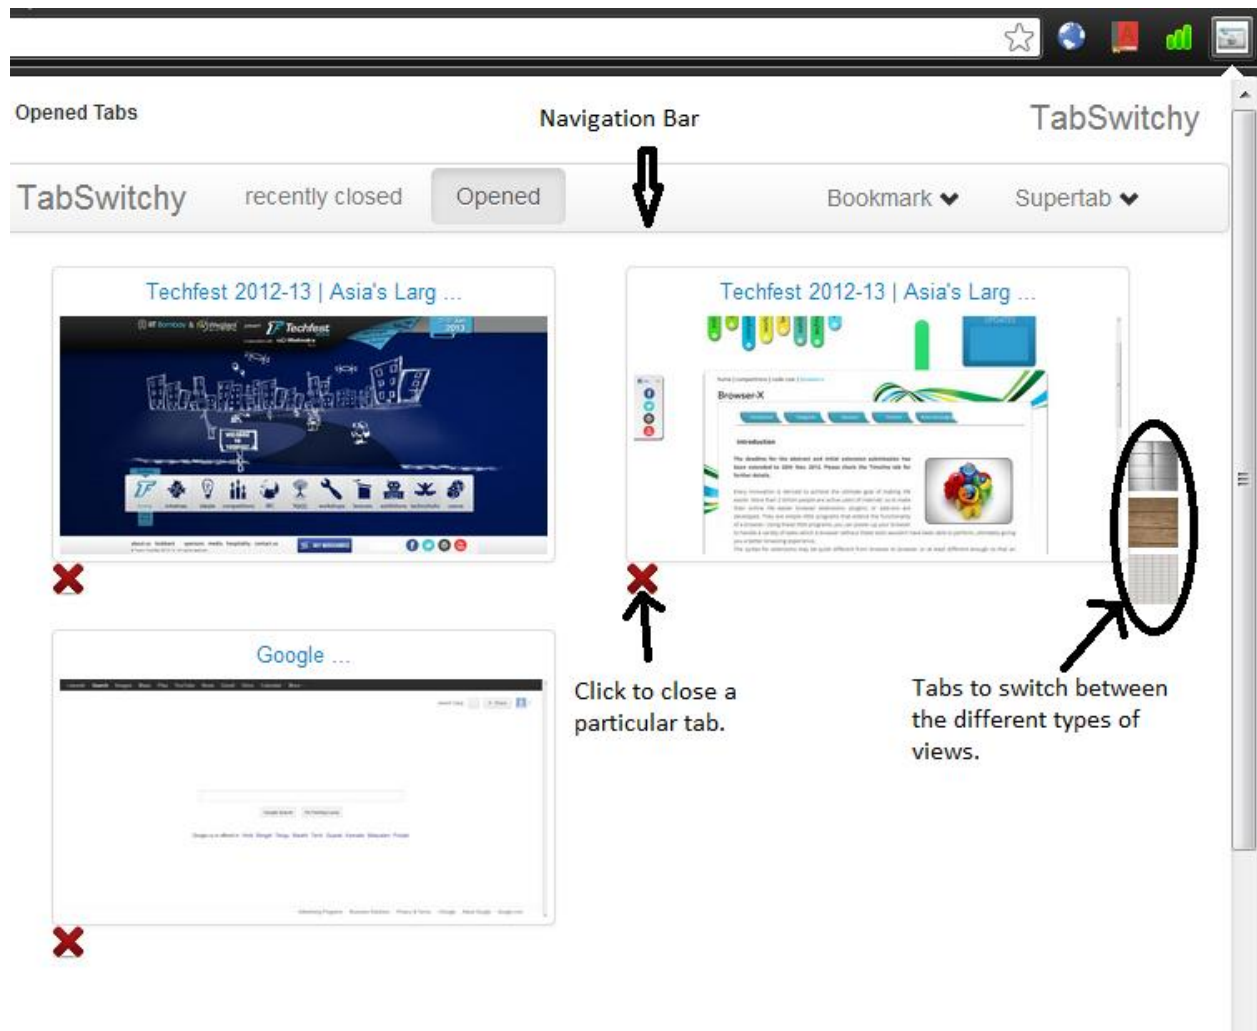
Opened Tabs

Navigation Bar

TabSwitchy

TabSwitchy recently closed Opened Bookmark Supertab

Techfest 2012-13 | Asia's Larg ...

Techfest 2012-13 | Asia's Larg ...

Browser-X

Google ...

Click to close a particular tab.

Tabs to switch between the different types of views.